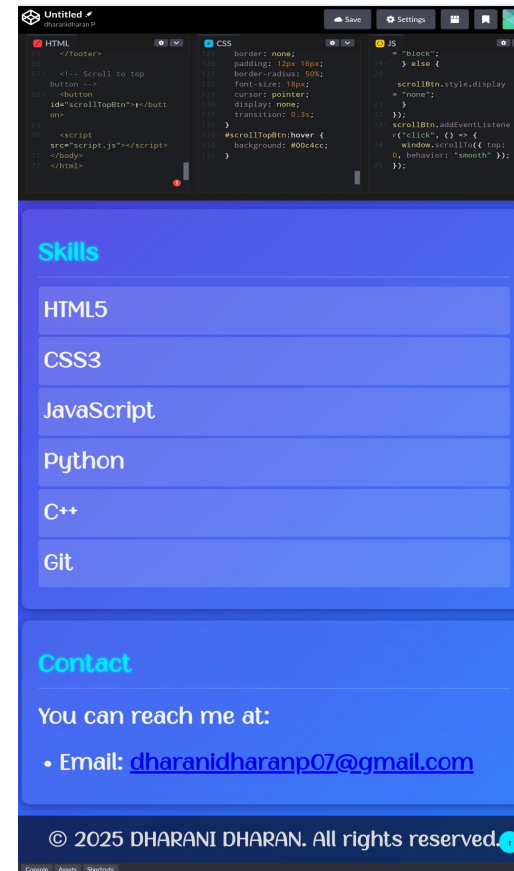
Untitled
dharanidharan P

Save
Settings

HTML
</footer>

<!-- Scroll to top button -->
<button id="scrollTopBtn">↑</button>

<script src="script.js"></script>
</body>
</html>

CSS
border: none;
padding: 12px 16px;
border-radius: 50%;
font-size: 18px;
cursor: pointer;
display: none;
transition: 0.3s;
}
#scrollTopBtn:hover {
background: #00c4cc;
}

JS
= "block";
} else {
scrollBtn.style.display = "none";
}
});
scrollBtn.addEventListener("click", () => {
window.scrollTo({ top: 0, behavior: "smooth" });
});

Skills

HTML5

CSS3

JavaScript

Python

C++

Git

Contact

You can reach me at:

• Email: dharanidharanp07@gmail.com

© 2025 DHARANI DHARAN. All rights reserved.

Console Assets Shortcuts